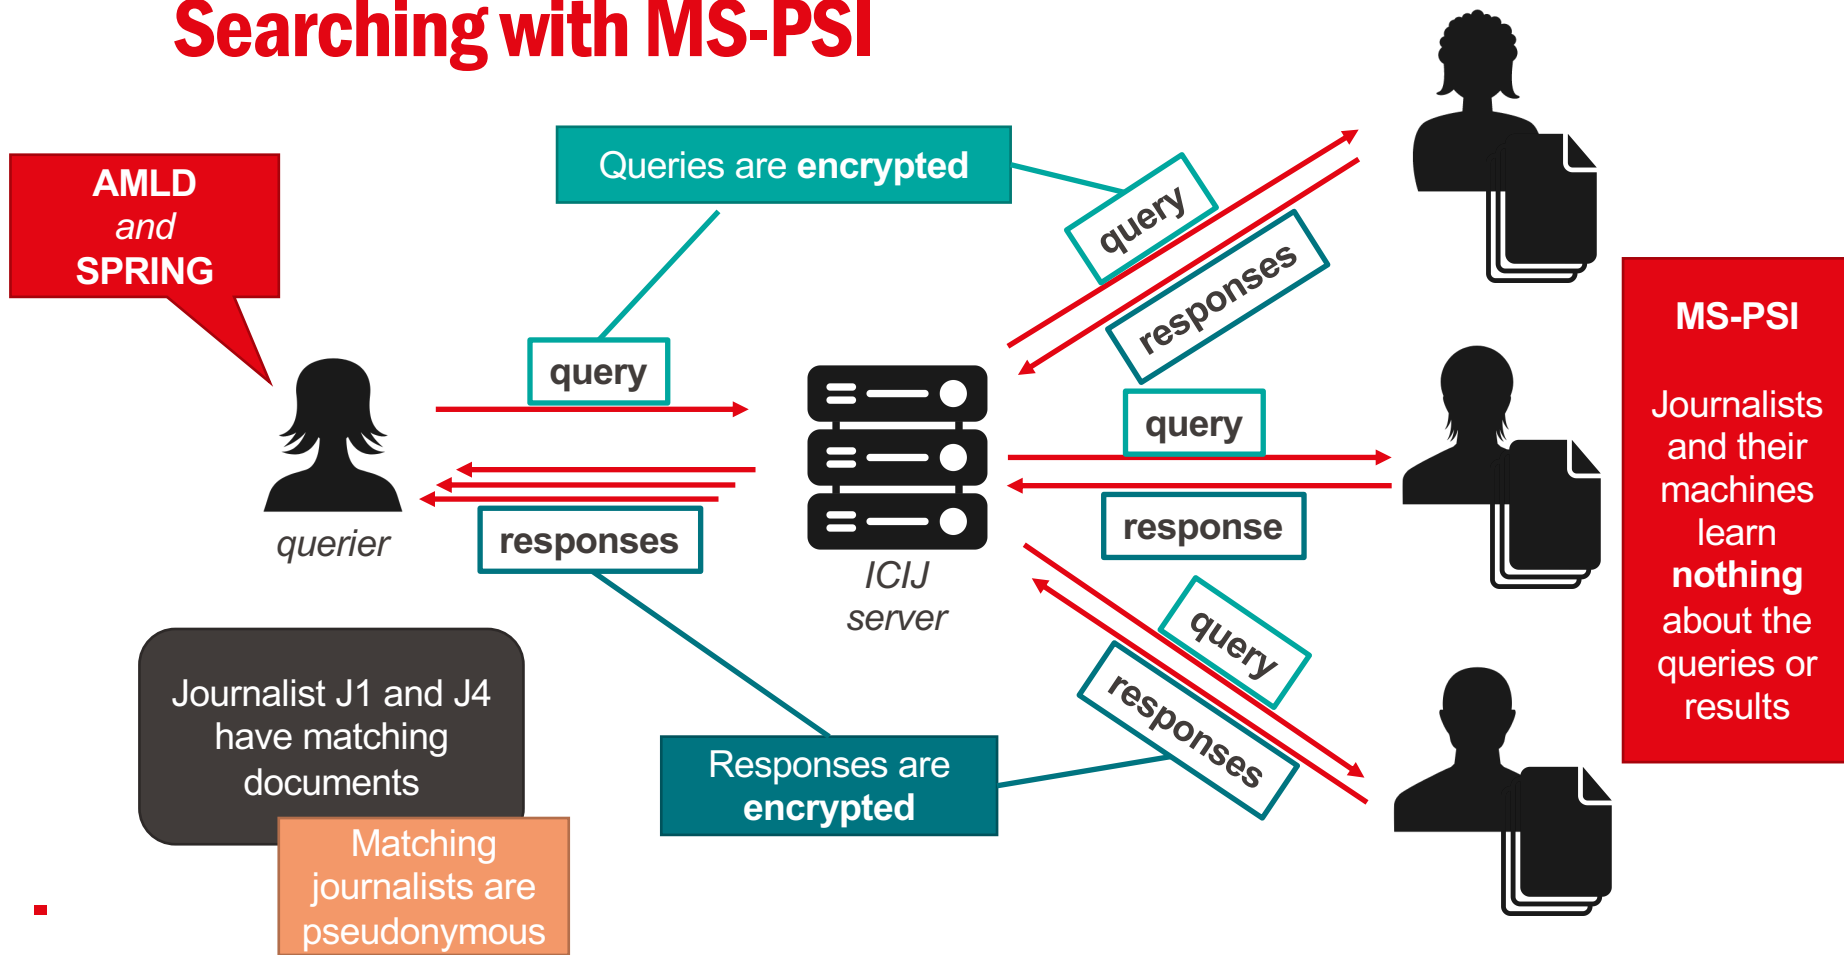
Searching with MS-PSI

AMLD
and
SPRING

Queries are encrypted

query

responses

query

response

query

responses

query

responses

querier

ICIJ
server

MS-PSI

Journalists and their machines learn nothing about the queries or results

Journalist J1 and J4 have matching documents

Matching journalists are pseudonymous

Responses are encrypted